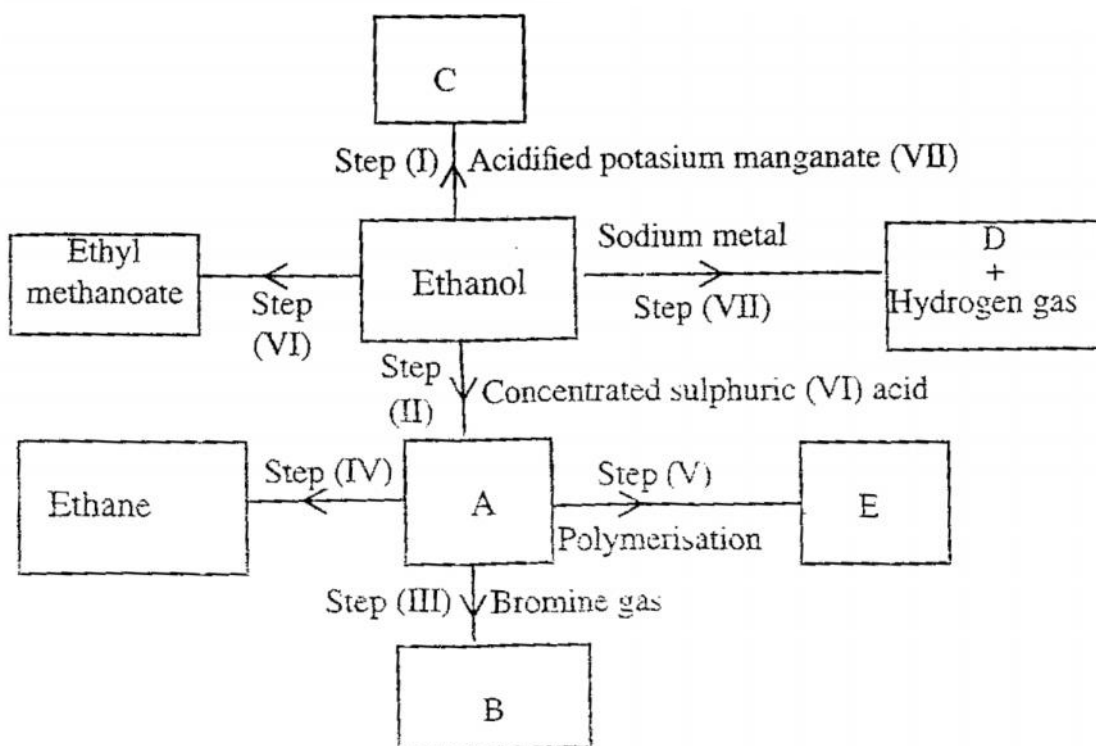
C

Step (I) Acidified potasium manganate (VII)

Ethyl methanoate

Step (VI)

Ethanol

Sodium metal

Step (VII)

D + Hydrogen gas

Step (II) Concentrated sulphuric (VI) acid

Ethane

Step (IV)

A

Step (V)

Polymerisation

E

Step (III) Bromine gas

B